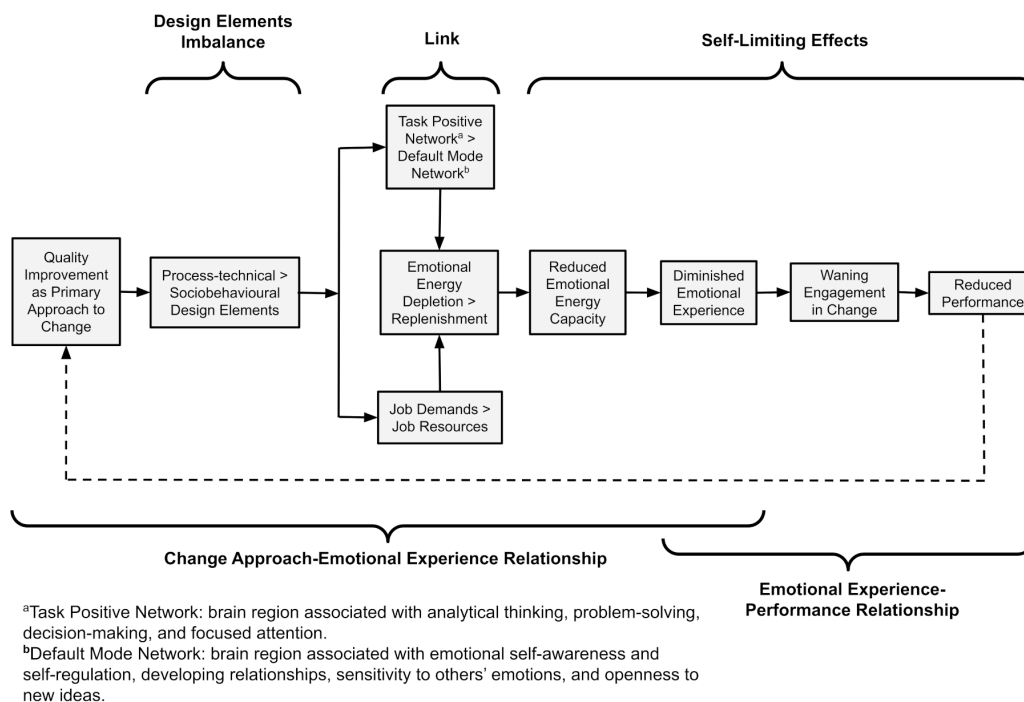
Design Elements Imbalance

Link

Self-Limiting Effects

Task Positive Network$^a$ > Default Mode Network$^b$

Quality Improvement as Primary Approach to Change

Process-technical > Sociobehavioural Design Elements

Emotional Energy Depletion > Replenishment

Reduced Emotional Energy Capacity

Diminished Emotional Experience

Waning Engagement in Change

Reduced Performance

Job Demands > Job Resources

Change Approach-Emotional Experience Relationship

Emotional Experience-Performance Relationship

$^a$Task Positive Network: brain region associated with analytical thinking, problem-solving, decision-making, and focused attention.
$^b$Default Mode Network: brain region associated with emotional self-awareness and self-regulation, developing relationships, sensitivity to others' emotions, and openness to new ideas.